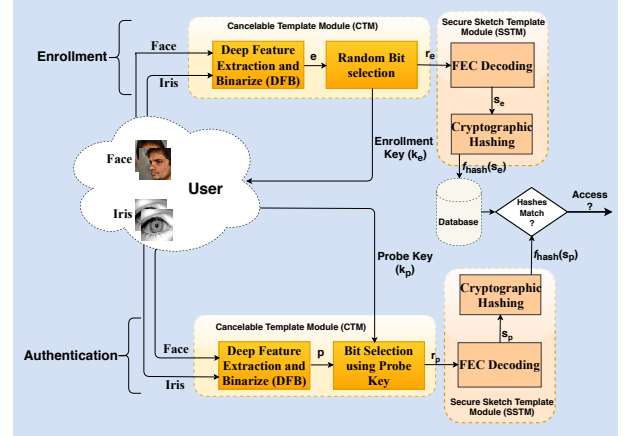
Cancelable Template Module (CTM)

Secure Sketch Template Module (SSTM)

Enrollment

Face

Iris

Deep Feature Extraction and Binarize (DFB)

e

Random Bit selection

$r_e$

FEC Decoding

$s_e$

Cryptographic Hashing

Enrollment Key ($k_e$)

$f_{hash}(s_e)$

Face

User

Iris

Database

Hashes Match ?

Access ?

Probe Key ($k_p$)

$f_{hash}(s_p)$

Cryptographic Hashing

$s_p$

Cancelable Template Module (CTM)

Authentication

Face

Iris

Deep Feature Extraction and Binarize (DFB)

p

Bit Selection using Probe Key

$r_p$

FEC Decoding

Secure Sketch Template Module (SSTM)